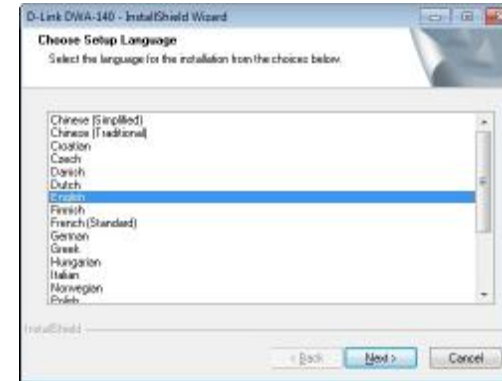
D-Link DWA-140 - InstallShield Wizard

Choose Setup Language

Select the language for the installation from the choices below.

Chinese (Simplified)
Chinese (Traditional)
Croatian
Czech
Danish
Dutch
English
Finnish
French (Standard)
German
Greek
Hungarian
Italian
Norwegian
Polish

InstallShield

< Back
Next >
Cancel